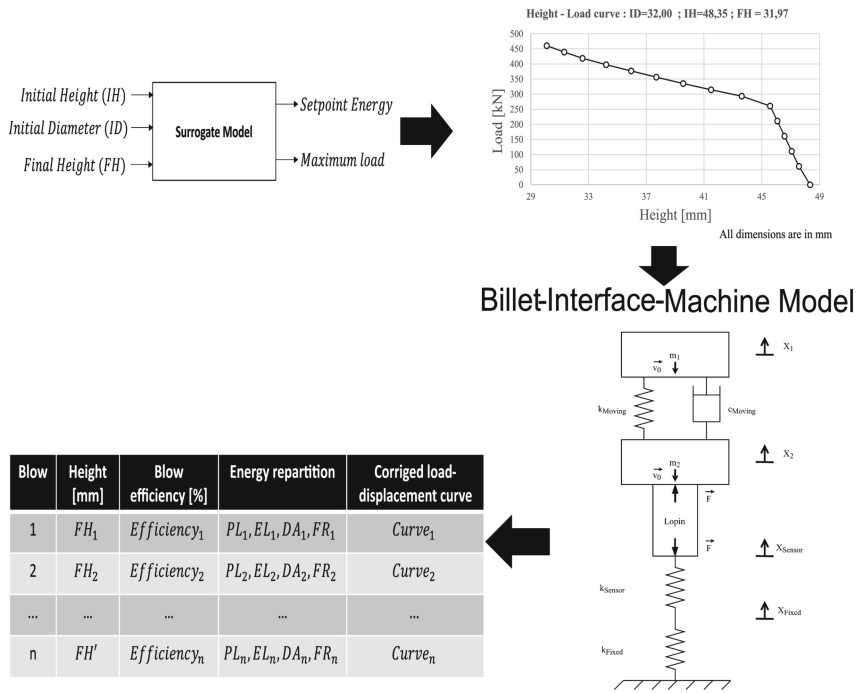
Initial Height (IH)
Initial Diameter (ID)
Final Height (FH)

Surrogate Model

Setpoint Energy
Maximum load

Height - Load curve : ID=32,00 ; IH=48,35 ; FH = 31,97

Load [kN]
500
450
400
350
300
250
200
150
100
50
0
29
33
37
41
45
49
Height [mm]

All dimensions are in mm

Billet-Interface-Machine Model

$x_1$
$\vec{v_0}$ $m_1$
$k_{Moving}$
$c_{Moving}$
$x_2$
$\vec{v_0}$ $m_2$
$\vec{F}$
Lopin
$\vec{F}$
$x_{Sensor}$
$k_{Sensor}$
$x_{Fixed}$
$k_{Fixed}$

| Blow | Height [mm] | Blow efficiency [%] | Energy repartition | Corriged load-displacement curve |
|---|---|---|---|---|
| 1 | $FH_1$ | $Efficiency_1$ | $PL_1, EL_1, DA_1, FR_1$ | $Curve_1$ |
| 2 | $FH_2$ | $Efficiency_2$ | $PL_2, EL_2, DA_2, FR_2$ | $Curve_2$ |
| ... | ... | ... | ... | ... |
| n | $FH'$ | $Efficiency_n$ | $PL_n, EL_n, DA_n, FR_n$ | $Curve_n$ |